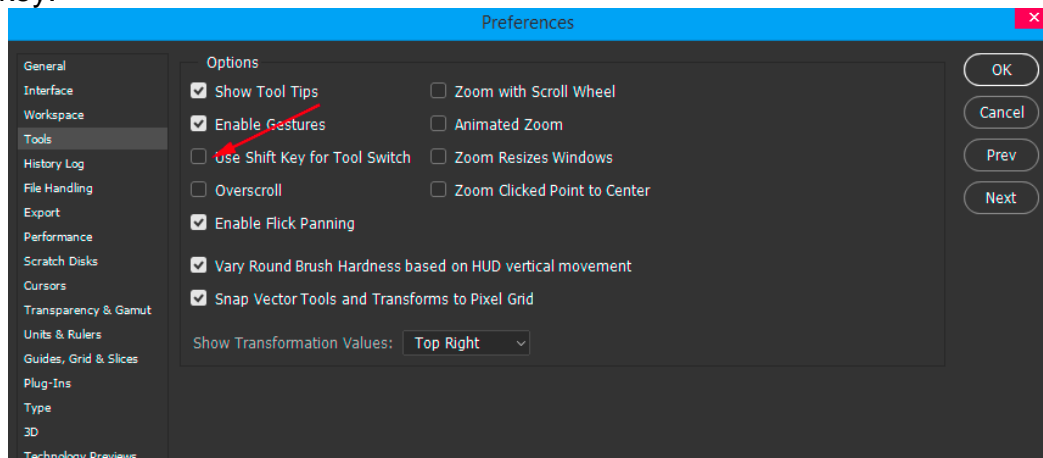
key.

Preferences

General
Interface
Workspace
Tools
History Log
File Handling
Export
Performance
Scratch Disks
Cursors
Transparency & Gamut
Units & Rulers
Guides, Grid & Slices
Plug-Ins
Type
3D
Technology Previews

Options

Show Tool Tips
Enable Gestures
Use Shift Key for Tool Switch
Overscroll
Enable Flick Panning

Zoom with Scroll Wheel
Animated Zoom
Zoom Resizes Windows
Zoom Clicked Point to Center

Vary Round Brush Hardness based on HUD vertical movement
Snap Vector Tools and Transforms to Pixel Grid

Show Transformation Values: Top Right

OK
Cancel
Prev
Next